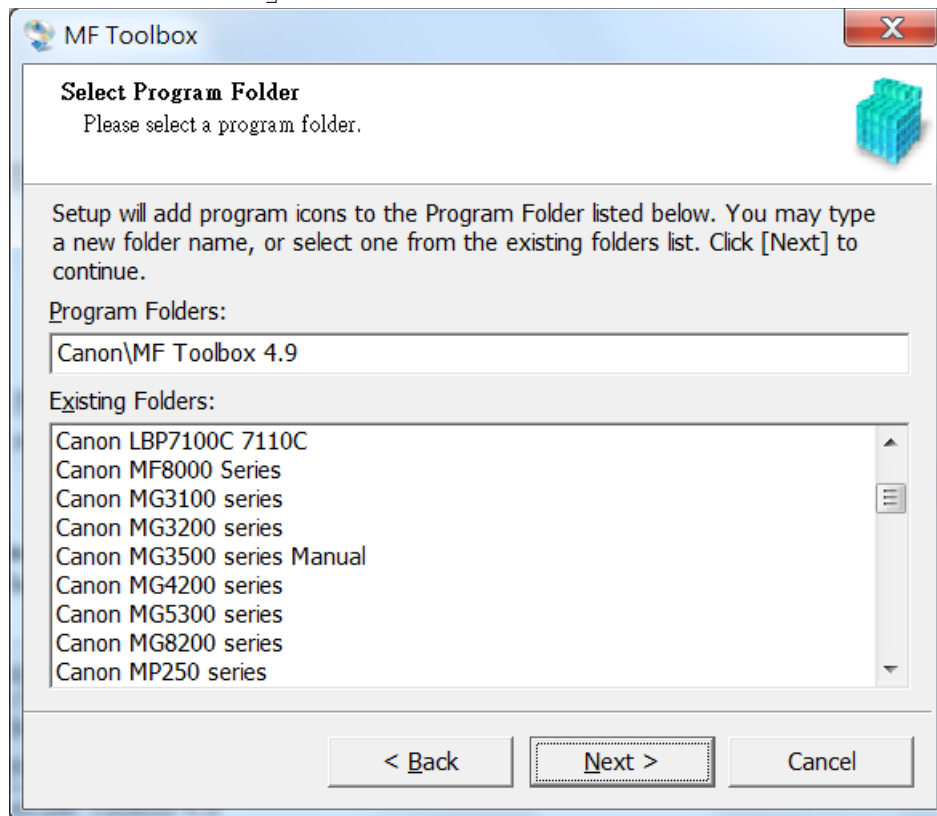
MF Toolbox

Select Program Folder
Please select a program folder.

Setup will add program icons to the Program Folder listed below. You may type a new folder name, or select one from the existing folders list. Click [Next] to continue.

Program Folders:

Canon\MF Toolbox 4.9

Existing Folders:

Canon LBP7100C 7110C
Canon MF8000 Series
Canon MG3100 series
Canon MG3200 series
Canon MG3500 series Manual
Canon MG4200 series
Canon MG5300 series
Canon MG8200 series
Canon MP250 series

< Back
Next >
Cancel